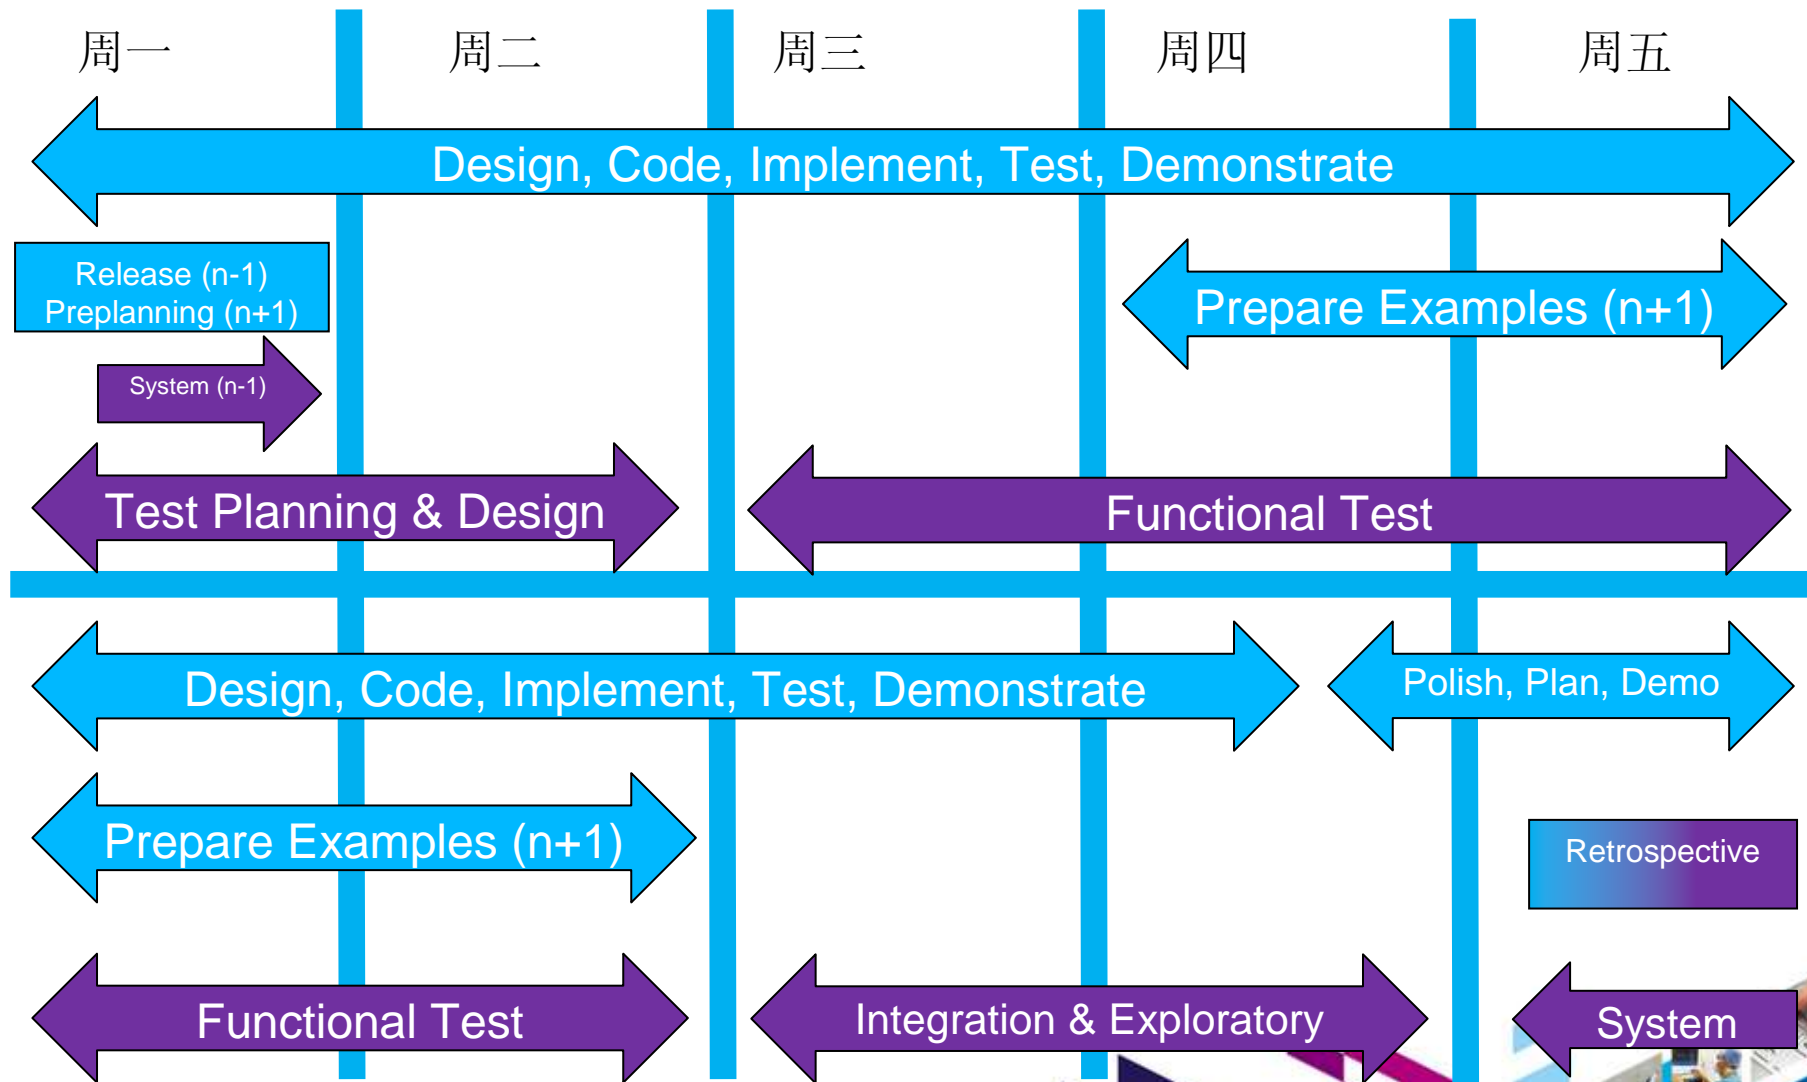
周一
周二
周三
周四
周五

Design, Code, Implement, Test, Demonstrate

Release (n-1)
Preplanning (n+1)

Prepare Examples (n+1)

System (n-1)

Test Planning & Design

Functional Test

Design, Code, Implement, Test, Demonstrate

Polish, Plan, Demo

Prepare Examples (n+1)

Retrospective

Functional Test

Integration & Exploratory

System